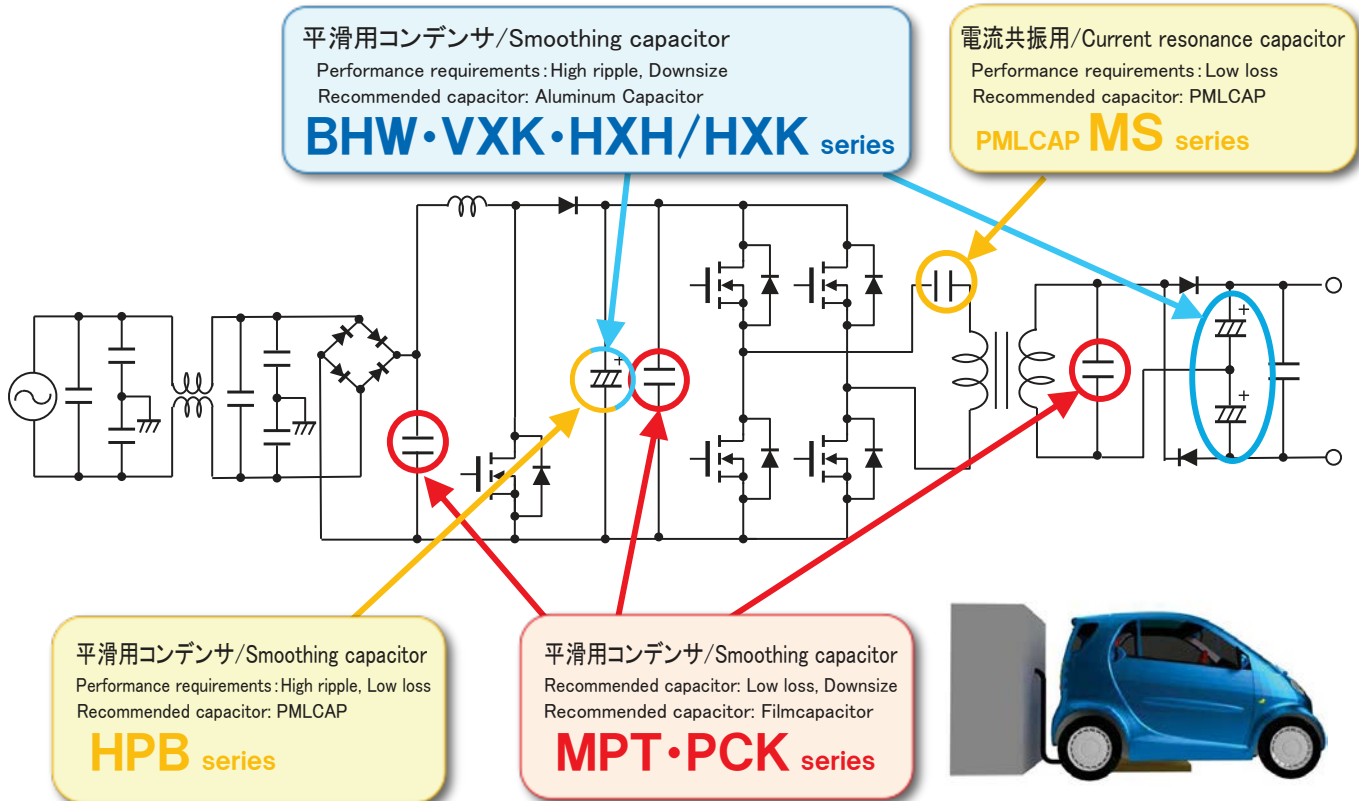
平滑用コンデンサ/Smoothing capacitor
Performance requirements：High ripple, Downsize
Recommended capacitor: Aluminum Capacitor
BHW・VXK・HXH/HXK series

電流共振用/Current resonance capacitor
Performance requirements：Low loss
Recommended capacitor: PMLCAP
PMLCAP MS series

平滑用コンデンサ/Smoothing capacitor
Performance requirements：High ripple, Low loss
Recommended capacitor: PMLCAP
HPB series

平滑用コンデンサ/Smoothing capacitor
Recommended capacitor: Low loss, Downsize
Recommended capacitor: Filmcapacitor
MPT・PCK series